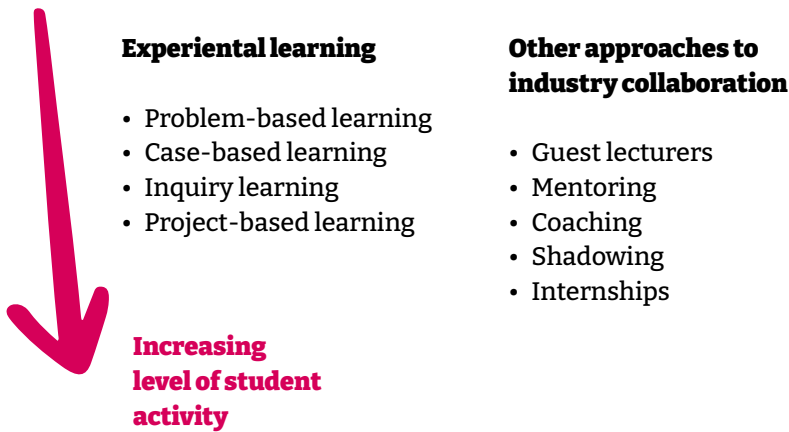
Experiental learning

- Problem-based learning
- Case-based learning
- Inquiry learning
- Project-based learning

Other approaches to industry collaboration

- Guest lecturers
- Mentoring
- Coaching
- Shadowing
- Internships

Increasing level of student activity